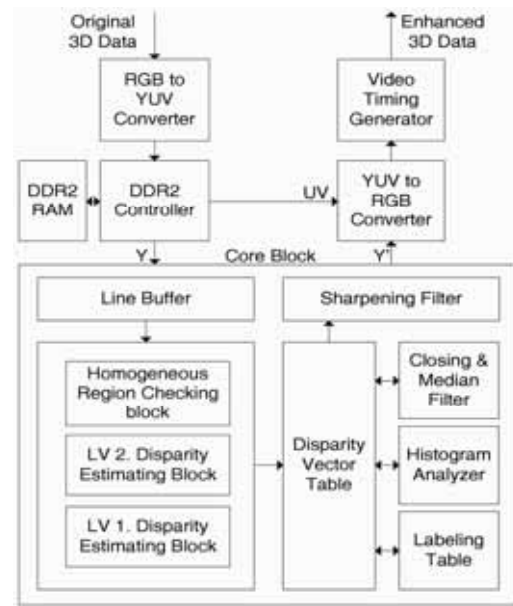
Original
3D Data

Enhanced
3D Data

RGB to
YUV
Converter

Video
Timing
Generator

DDR2
RAM

DDR2
Controller

UV

YUV to
RGB
Converter

Y

Core Block

Y'

Line Buffer

Sharpening Filter

Homogeneous
Region Checking
block

LV 2. Disparity
Estimating Block

LV 1. Disparity
Estimating Block

Disparity
Vector
Table

Closing &
Median
Filter

Histogram
Analyzer

Labeling
Table